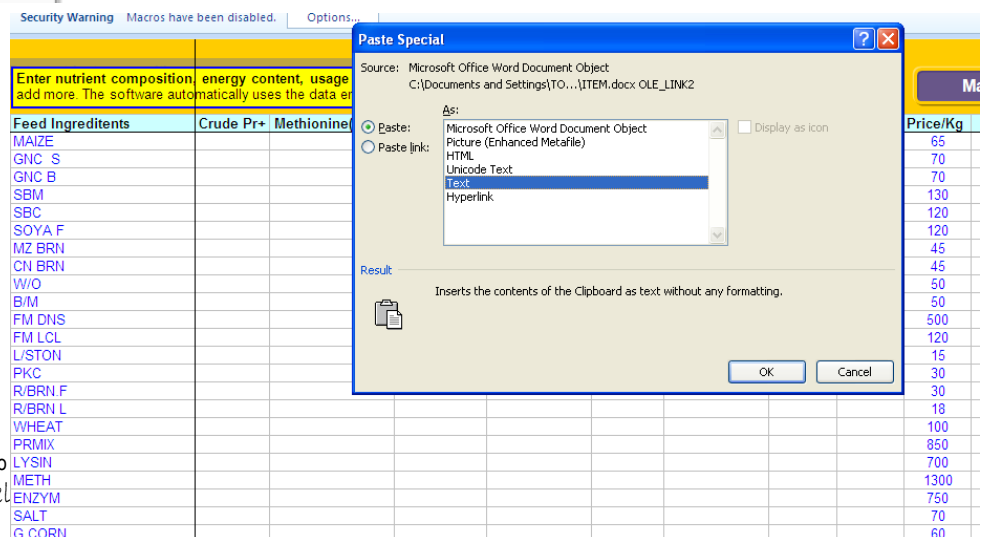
Security Warning Macros have been disabled. Options...

Enter nutrient composition, energy content, usage
add more. The software automatically uses the data en

Ma

| Feed Ingreditents | Crude Pr+ | Methionine( | Price/Kg |
|---|---|---|---|
| MAIZE | | | 65 |
| GNC S | | | 70 |
| GNC B | | | 70 |
| SBM | | | 130 |
| SBC | | | 120 |
| SOYA F | | | 120 |
| MZ BRN | | | 45 |
| CN BRN | | | 45 |
| W/O | | | 50 |
| B/M | | | 50 |
| FM DNS | | | 500 |
| FM LCL | | | 120 |
| L/STON | | | 15 |
| PKC | | | 30 |
| R/BRN.F | | | 30 |
| R/BRN L | | | 18 |
| WHEAT | | | 100 |
| PRMIX | | | 850 |
| LYSIN | | | 700 |
| METH | | | 1300 |
| ENZYM | | | 750 |
| SALT | | | 70 |
| G CORN | | | 60 |

Paste Special

Source: Microsoft Office Word Document Object
C:\Documents and Settings\TO...\ITEM.docx OLE_LINK2

As:
Paste:
Paste link:

Microsoft Office Word Document Object
Picture (Enhanced Metafile)
HTML
Unicode Text
Text
Hyperlink

Display as icon

Result

Inserts the contents of the Clipboard as text without any formatting.

OK
Cancel